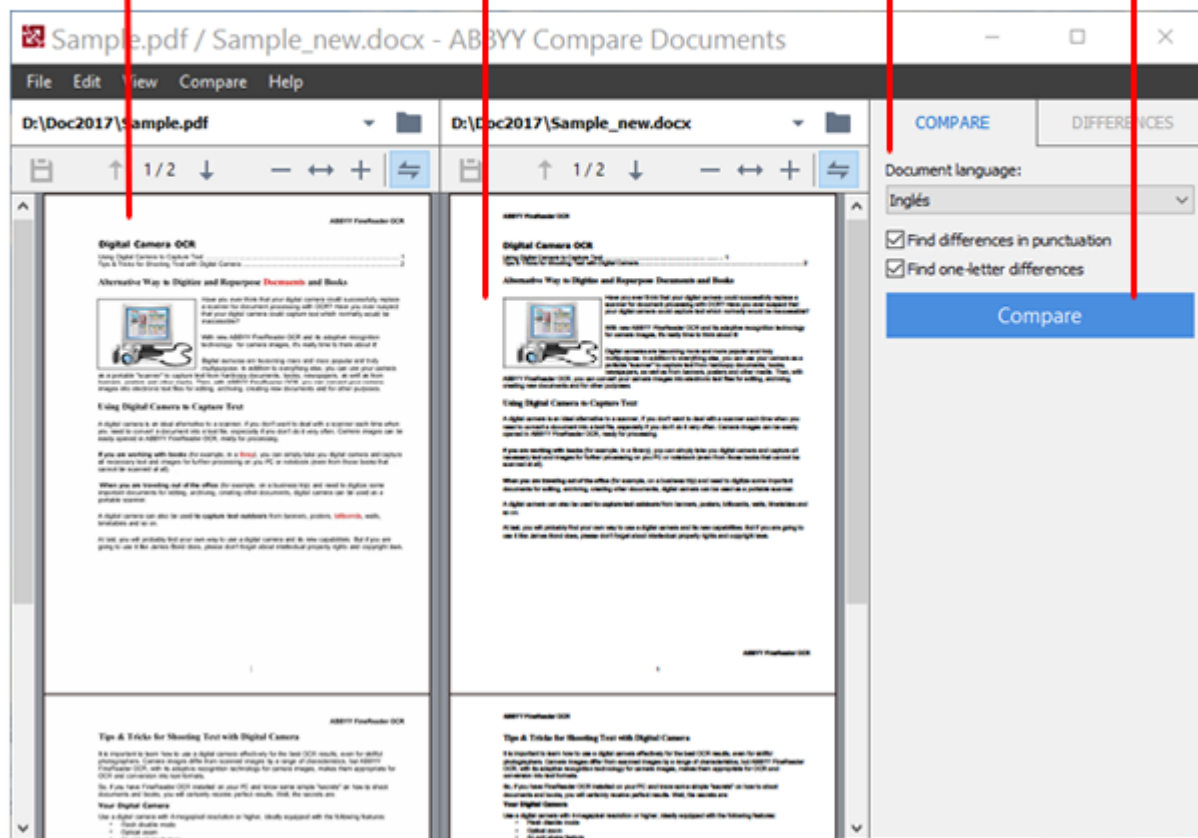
Sample.pdf / Sample_new.docx - ABBYY Compare Documents

File Edit View Compare Help

D:\Doc2017\Sample.pdf

1/2

ABBYY FineReader OCR

Digital Camera OCR

Alternative Way to Digitize and Repurpose Documents and Books

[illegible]

Using Digital Camera to Capture Text

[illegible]

Tips & Tricks for Shooting Text with Digital Camera

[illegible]

Your Digital Camera

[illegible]

D:\Doc2017\Sample_new.docx

1/2

ABBYY FineReader OCR

Digital Camera OCR

Alternative Way to Digitize and Repurpose Documents and Books

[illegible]

Using Digital Camera to Capture Text

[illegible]

ABBYY FineReader OCR

ABBYY FineReader OCR

Tips & Tricks for Shooting Text with Digital Camera

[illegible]

Your Digital Camera

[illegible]

COMPARE

DIFFERENCES

Document language:

Inglés

Find differences in punctuation

Find one-letter differences

Compare